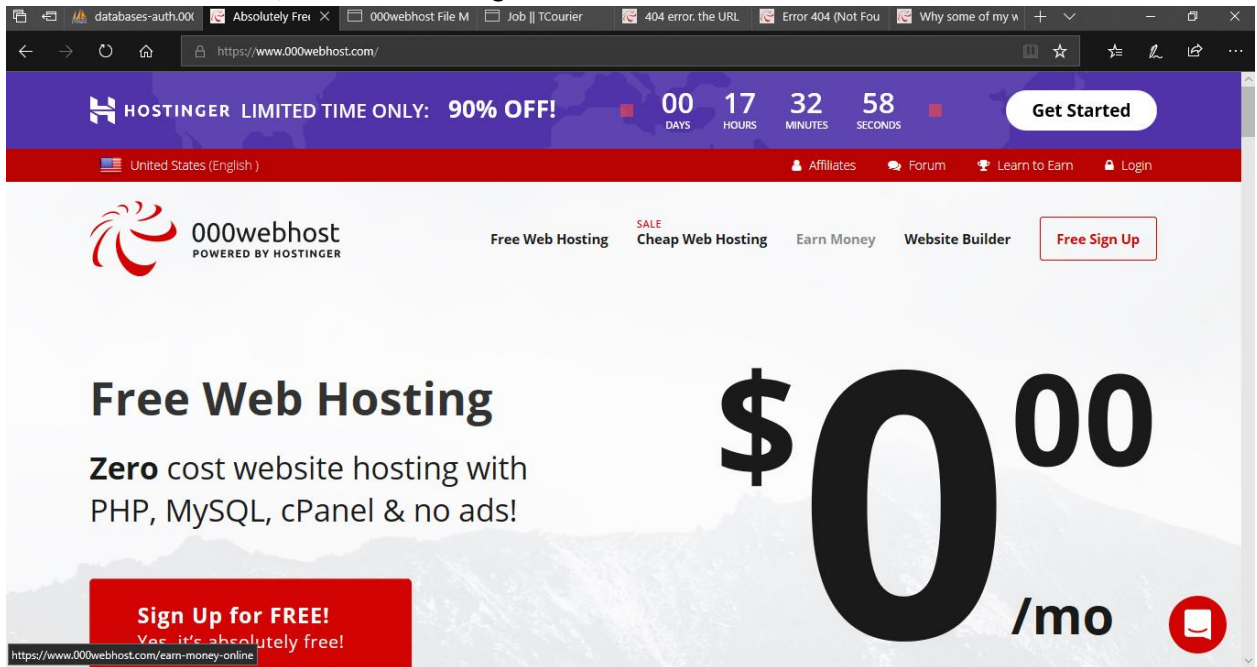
databases-auth.00( Absolutely Free 000webhost File M Job || TCourier 404 error. the URL Error 404 (Not Fou Why some of my w

https://www.000webhost.com/

HOSTINGER LIMITED TIME ONLY: 90% OFF! 00 DAYS 17 HOURS 32 MINUTES 58 SECONDS Get Started

United States (English ) Affiliates Forum Learn to Earn Login

000webhost POWERED BY HOSTINGER

Free Web Hosting SALE Cheap Web Hosting Earn Money Website Builder Free Sign Up

Free Web Hosting

**Zero** cost website hosting with PHP, MySQL, cPanel & no ads!

$0.00 /mo

Sign Up for FREE!

Yes, it's absolutely free!

https://www.000webhost.com/earn-money-online